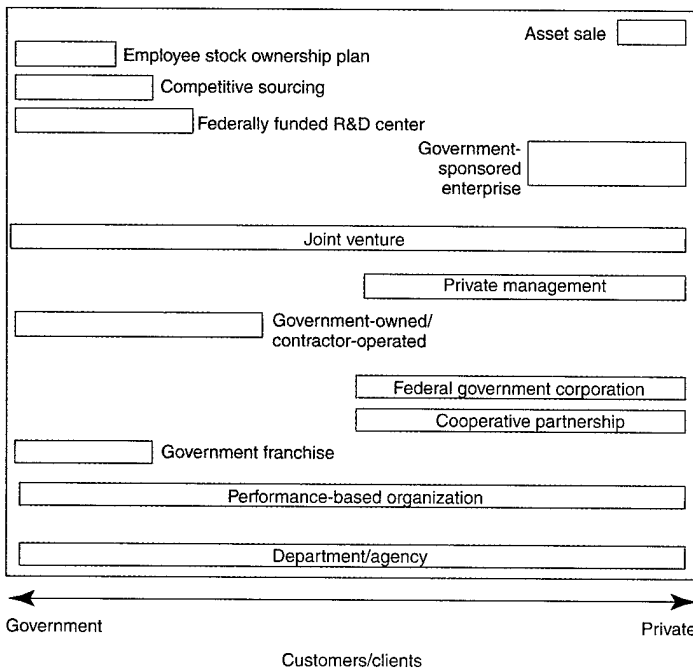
Asset sale

Employee stock ownership plan

Competitive sourcing

Federally funded R&D center

Government-sponsored enterprise

Joint venture

Private management

Government-owned/contractor-operated

Federal government corporation

Cooperative partnership

Government franchise

Performance-based organization

Department/agency

Government

Private

Customers/clients